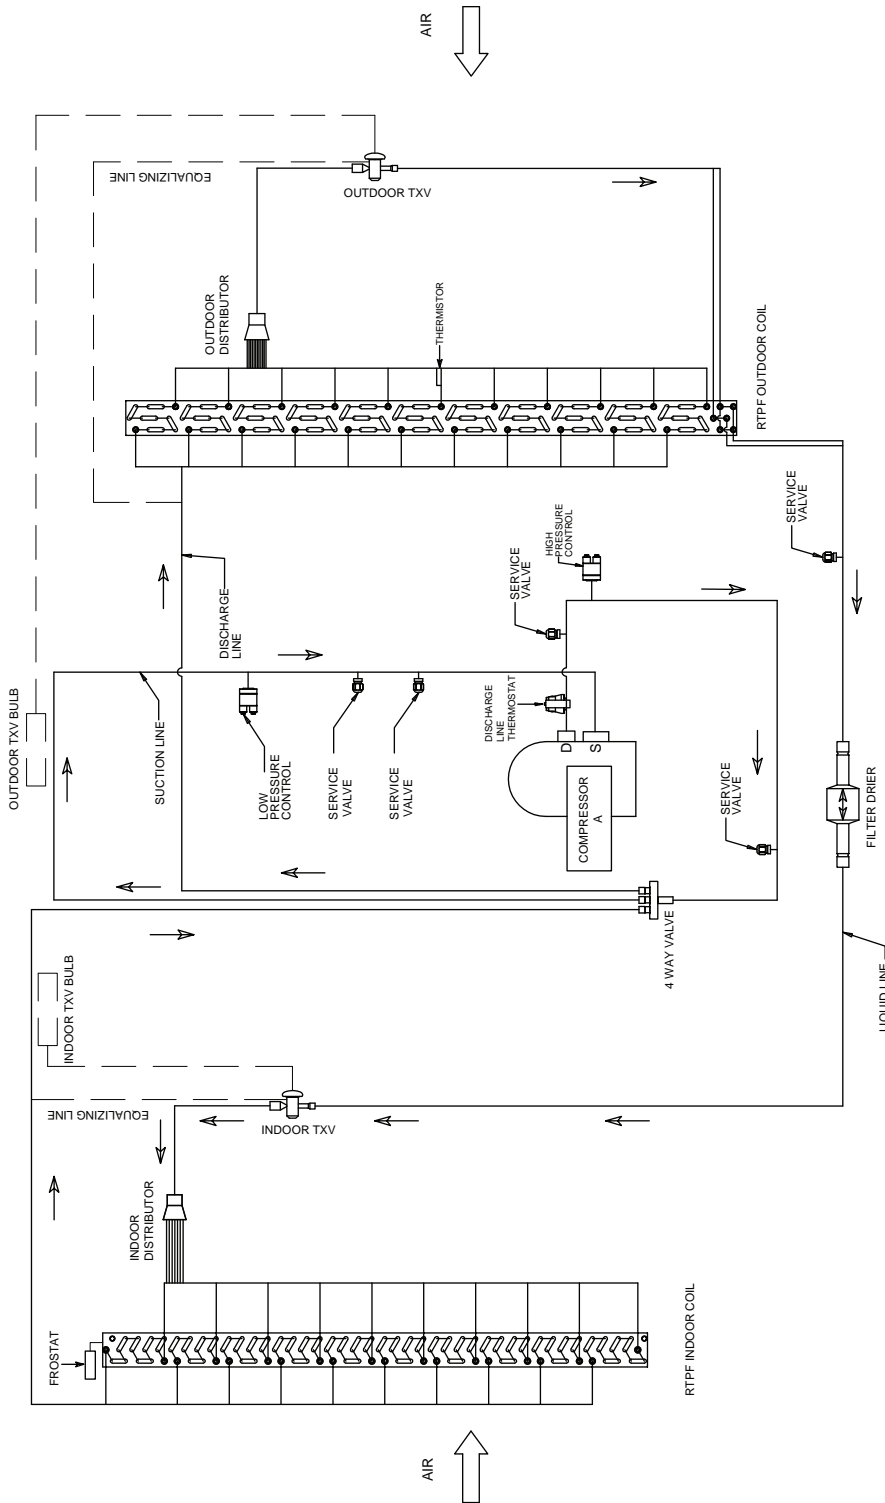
AIR

EQUALIZING LINE

OUTDOOR TXV

OUTDOOR DISTRIBUTOR

THERMISTOR

RTPF OUTDOOR COIL

SERVICE VALVE

HIGH PRESSURE CONTROL

SERVICE VALVE

DISCHARGE LINE

SUCTION LINE

OUTDOOR TXV BULB

LOW PRESSURE CONTROL

SERVICE VALVE

SERVICE VALVE

DISCHARGE LINE THERMOSTAT

D

S

COMPRESSOR A

SERVICE VALVE

FILTER DRIER

4 WAY VALVE

LIQUID LINE

INDOOR TXV BULB

EQUALIZING LINE

INDOOR TXV

INDOOR DISTRIBUTOR

FROSTAT

RTPF INDOOR COIL

AIR